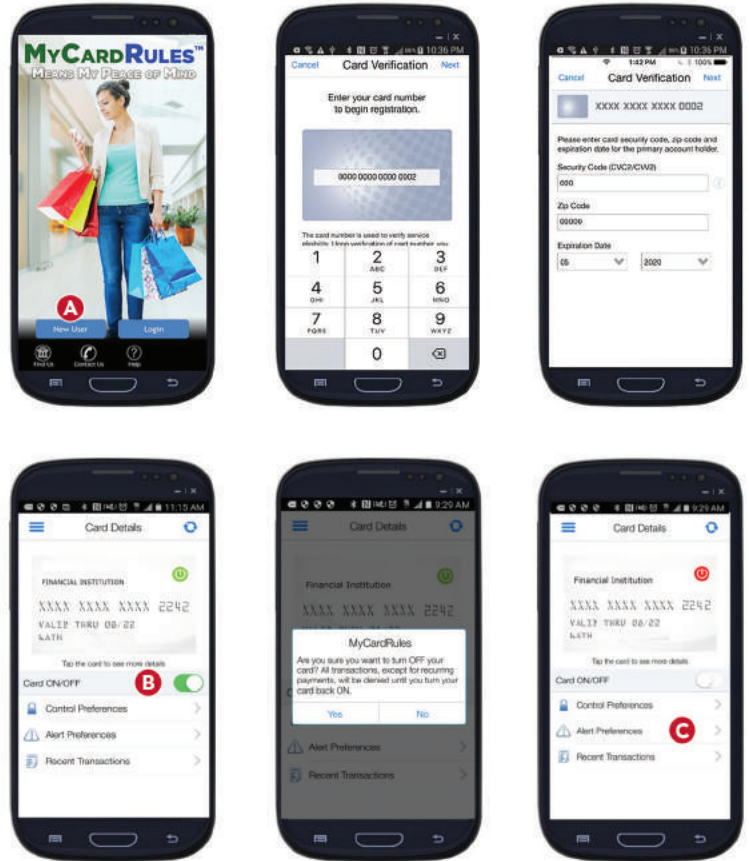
MyCardRules™
Means My Peace of Mind

A

New User
Login

Find Us
Contact Us
Help

10:36 PM
Cancel
Card Verification
Next

Enter your card number to begin registration.

0000 0000 0000 0002

The card number is used to verify service eligibility. Upon verification of card number you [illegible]

1
2 ABC
3 DEF
4 GHI
5 JKL
6 MNO
7 PQRS
8 TUV
9 WXYZ
0

10:35 PM
1:42 PM
100%
Cancel
Card Verification
Next

XXXX XXXX XXXX 0002

Please enter card security code, zip code and expiration date for the primary account holder.

Security Code (CVC2/CVV2)
000

Zip Code
00000

Expiration Date
05
2020

11:15 AM
Card Details

FINANCIAL INSTITUTION
XXXX XXXX XXXX 2242
VALID THRU 08/22
KATH

Tap the card to see more details

Card ON/OFF
B

Control Preferences
Alert Preferences
Recent Transactions

9:29 AM
Card Details

Financial Institution
XXXX XXXX XXXX 2242

MyCardRules
Are you sure you want to turn OFF your card? All transactions, except for recurring payments, will be denied until you turn your card back ON.
Yes
No

Alert Preferences
Recent Transactions

9:29 AM
Card Details

Financial Institution
XXXX XXXX XXXX 2242
VALID THRU 08/22
KATH

Tap the card to see more details

Card ON/OFF
Control Preferences
Alert Preferences
C
Recent Transactions